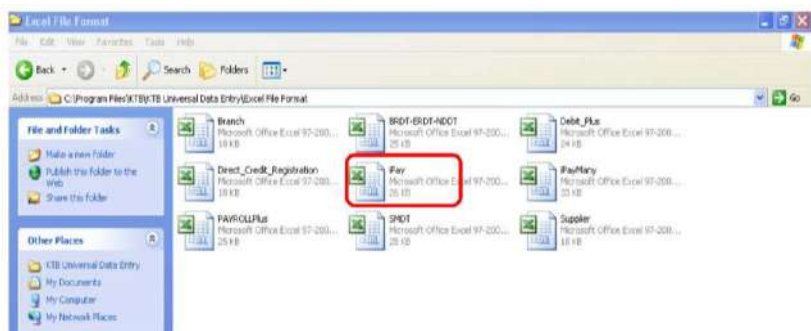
Excel File Format

File Edit View Favorites Tools Help

Back Search Folders

Address C:\Program Files\KTB\KTB Universal Data Entry\Excel File Format

Go

File and Folder Tasks

Make a new folder

Publish this folder to the Web

Share this folder

Other Places

KTB Universal Data Entry

My Documents

My Computer

My Network Places

Branch
Microsoft Office Excel 97-200...
18 KB

BRDT-ERDT-NDDT
Microsoft Office Excel 97-200...
25 KB

Debit_Plus
Microsoft Office Excel 97-200...
24 KB

Direct_Credit_Registration
Microsoft Office Excel 97-200...
18 KB

iPay
Microsoft Office Excel 97-200...
26 KB

iPayMany
Microsoft Office Excel 97-200...
33 KB

PAYROLLPlus
Microsoft Office Excel 97-200...
25 KB

SMDT
Microsoft Office Excel 97-200...
25 KB

Supplier
Microsoft Office Excel 97-200...
18 KB